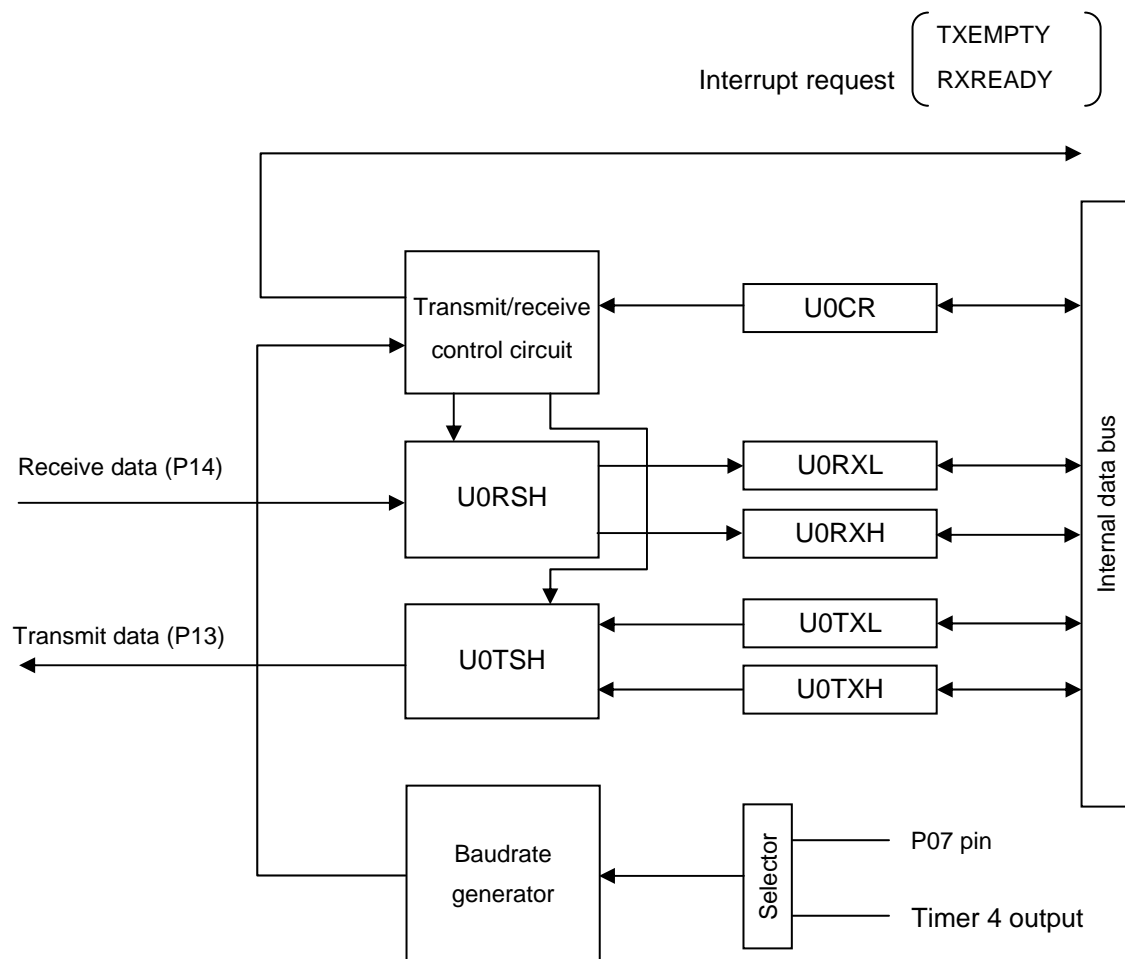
Interrupt request TXEMPTY RXREADY

Transmit/receive control circuit

U0CR

Receive data (P14)

U0RSH

U0RXL

U0RXH

Internal data bus

Transmit data (P13)

U0TSH

U0TXL

U0TXH

Baudrate generator

Selector

P07 pin

Timer 4 output